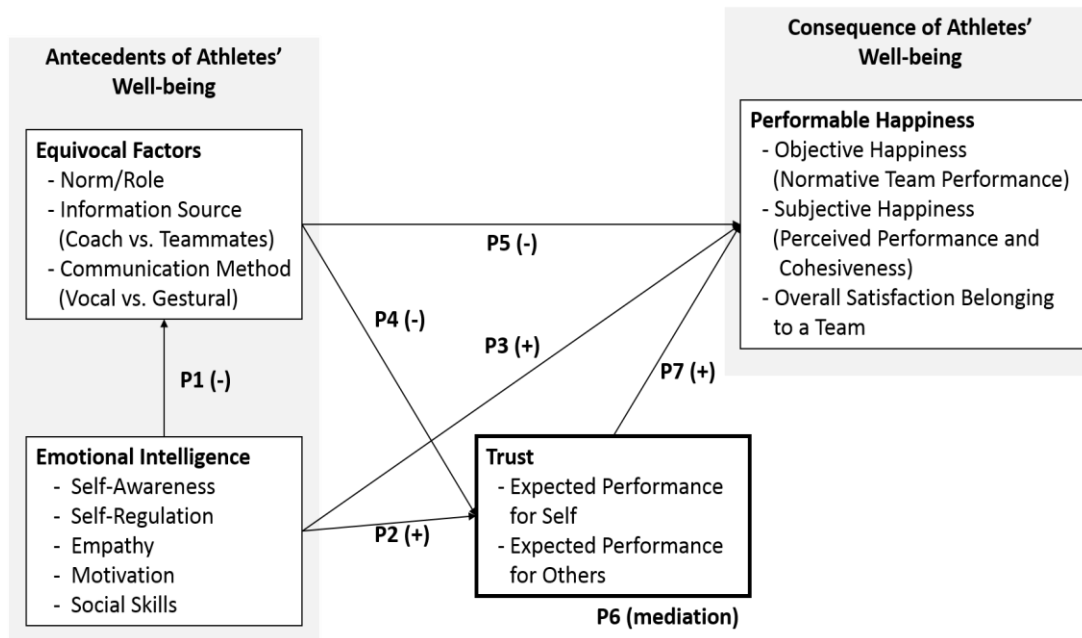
Antecedents of Athletes' Well-being

Equivocal Factors
- Norm/Role
- Information Source (Coach vs. Teammates)
- Communication Method (Vocal vs. Gestural)

P1 (-)

Emotional Intelligence
- Self-Awareness
- Self-Regulation
- Empathy
- Motivation
- Social Skills

P4 (-)

P3 (+)

P2 (+)

P5 (-)

Trust
- Expected Performance for Self
- Expected Performance for Others

P6 (mediation)

P7 (+)

Consequence of Athletes' Well-being

Performable Happiness
- Objective Happiness (Normative Team Performance)
- Subjective Happiness (Perceived Performance and Cohesiveness)
- Overall Satisfaction Belonging to a Team